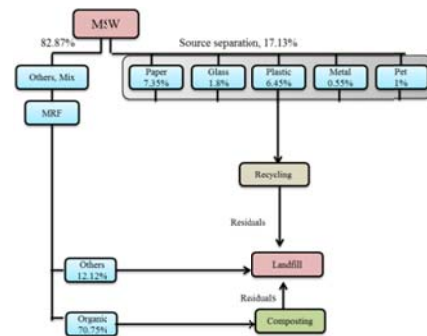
MSW

82.87%

Source separation, 17.13%

Others, Mix

Paper 7.35%

Glass 1.8%

Plastic 6.45%

Metal 0.55%

Pet 1%

MRF

Recycling

Residuals

Others 12.12%

Landfill

Residuals

Organic 70.75%

Composting